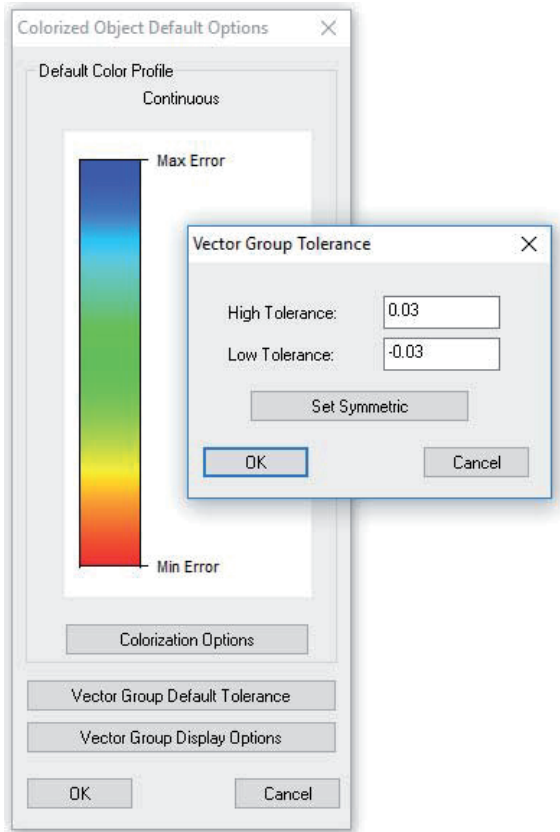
Colorized Object Default Options

Default Color Profile

Continuous

Max Error

Min Error

Vector Group Tolerance

High Tolerance: 0.03

Low Tolerance: -0.03

Set Symmetric

OK

Cancel

Colorization Options

Vector Group Default Tolerance

Vector Group Display Options

OK

Cancel